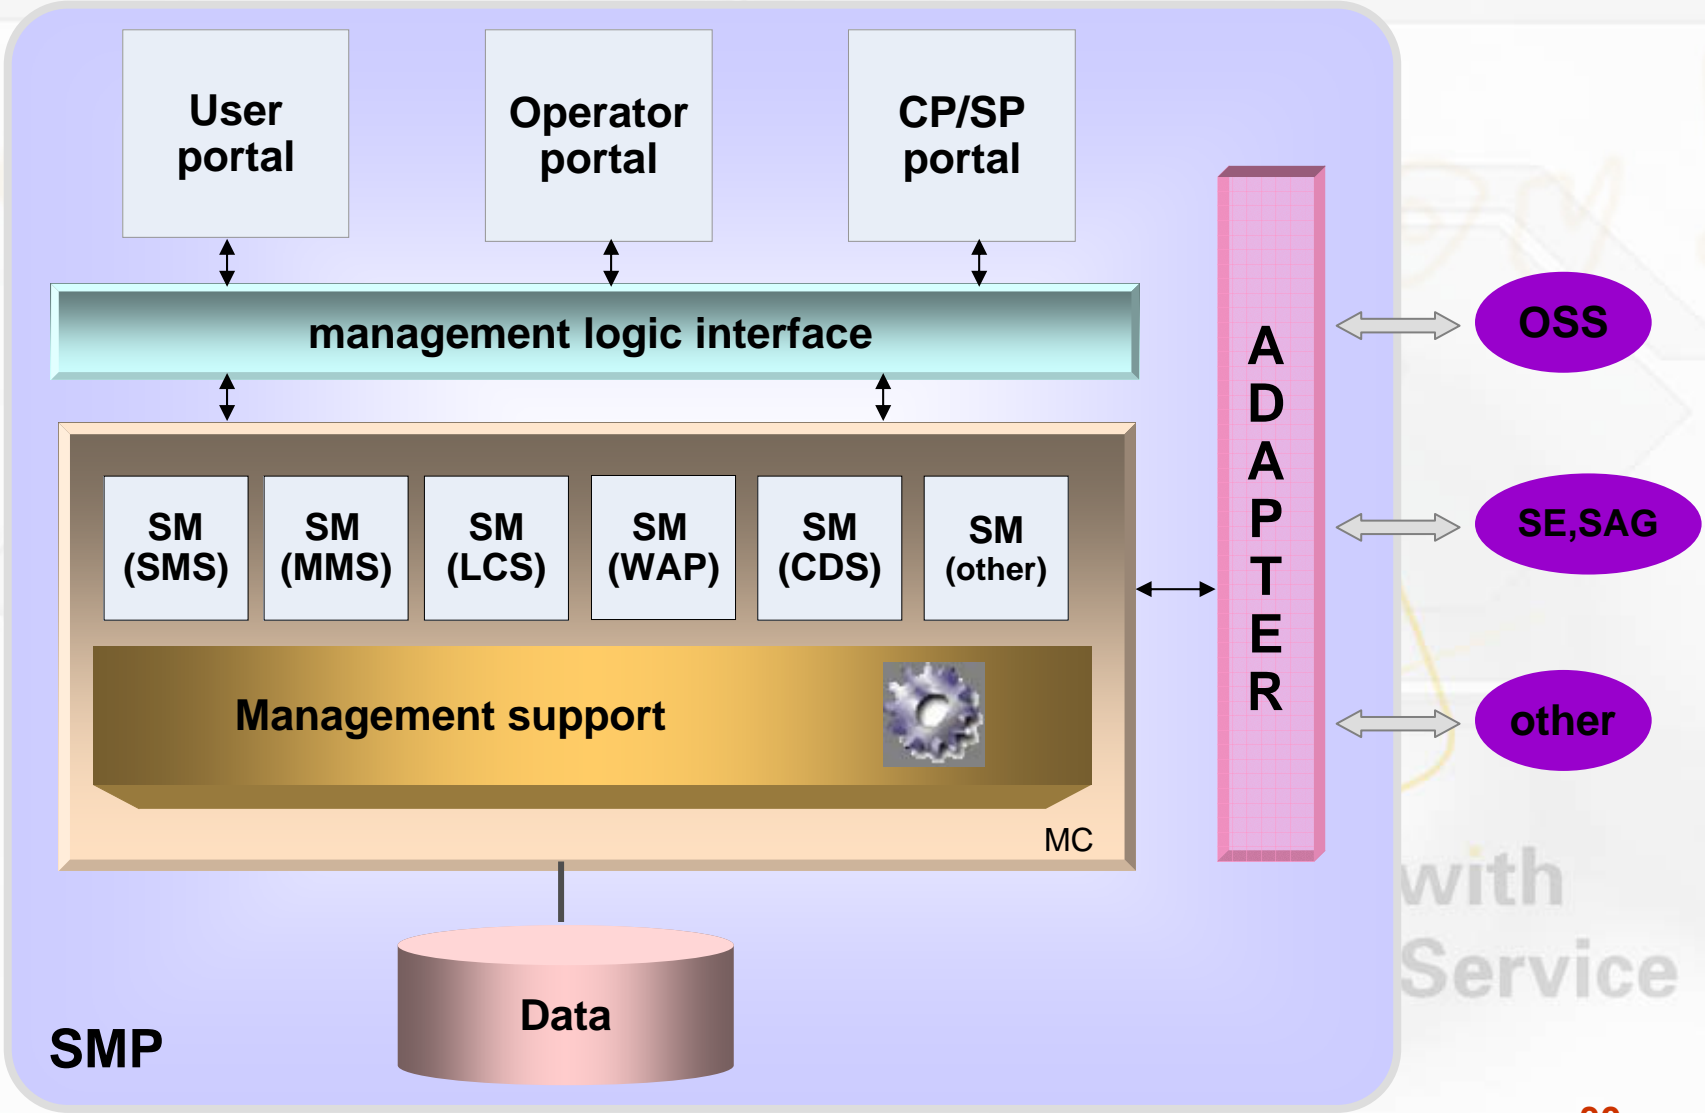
User portal

Operator portal

CP/SP portal

management logic interface

SM (SMS)

SM (MMS)

SM (LCS)

SM (WAP)

SM (CDS)

SM (other)

Management support

MC

ADAPTER

OSS

SE,SAG

other

Data

SMP

with Service